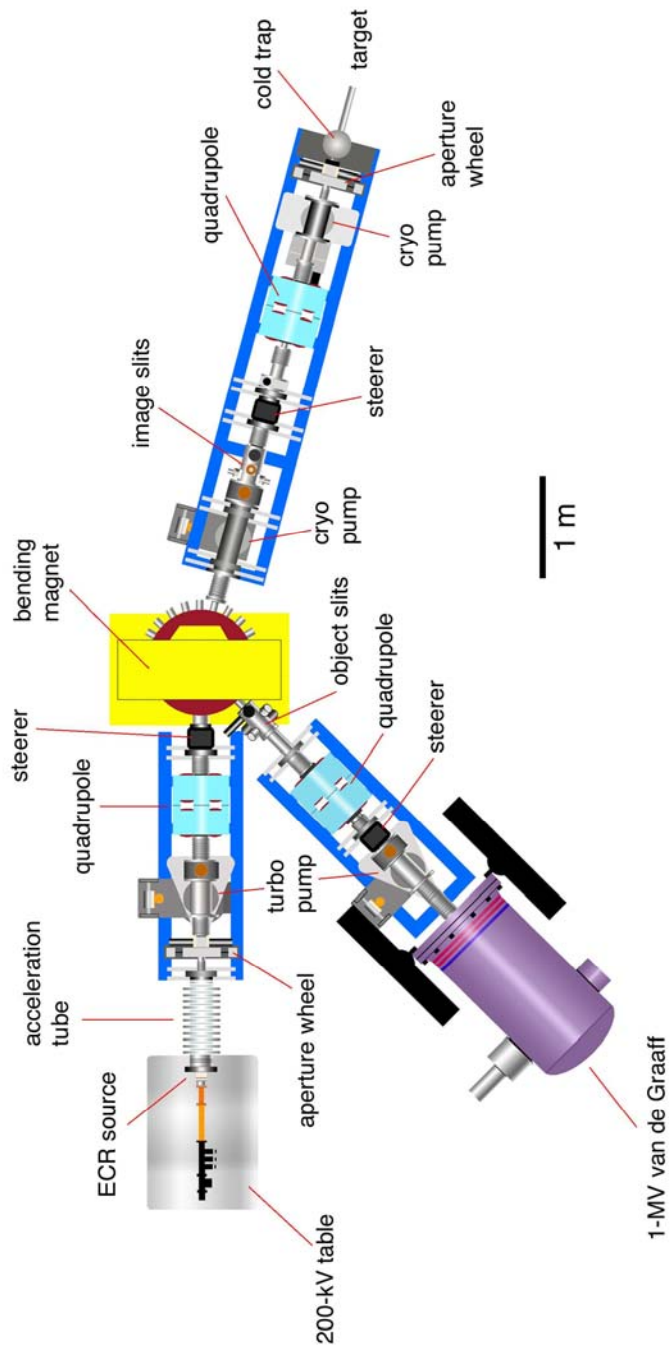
target
cold trap
aperture wheel
cryo pump
quadrupole
steerer
image slits
cryo pump
1 m
bending magnet
object slits
steerer
quadrupole
steerer
quadrupole
turbo pump
acceleration tube
aperture wheel
ECR source
200-kV table
1-MV van de Graaff